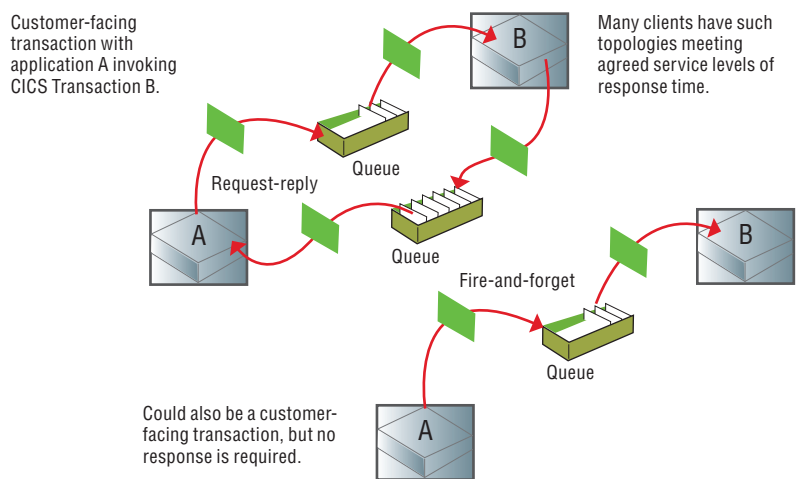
Customer-facing transaction with application A invoking CICS Transaction B.

B

Many clients have such topologies meeting agreed service levels of response time.

Queue

Request-reply

A

Queue

B

Fire-and-forget

Queue

Could also be a customer-facing transaction, but no response is required.

A